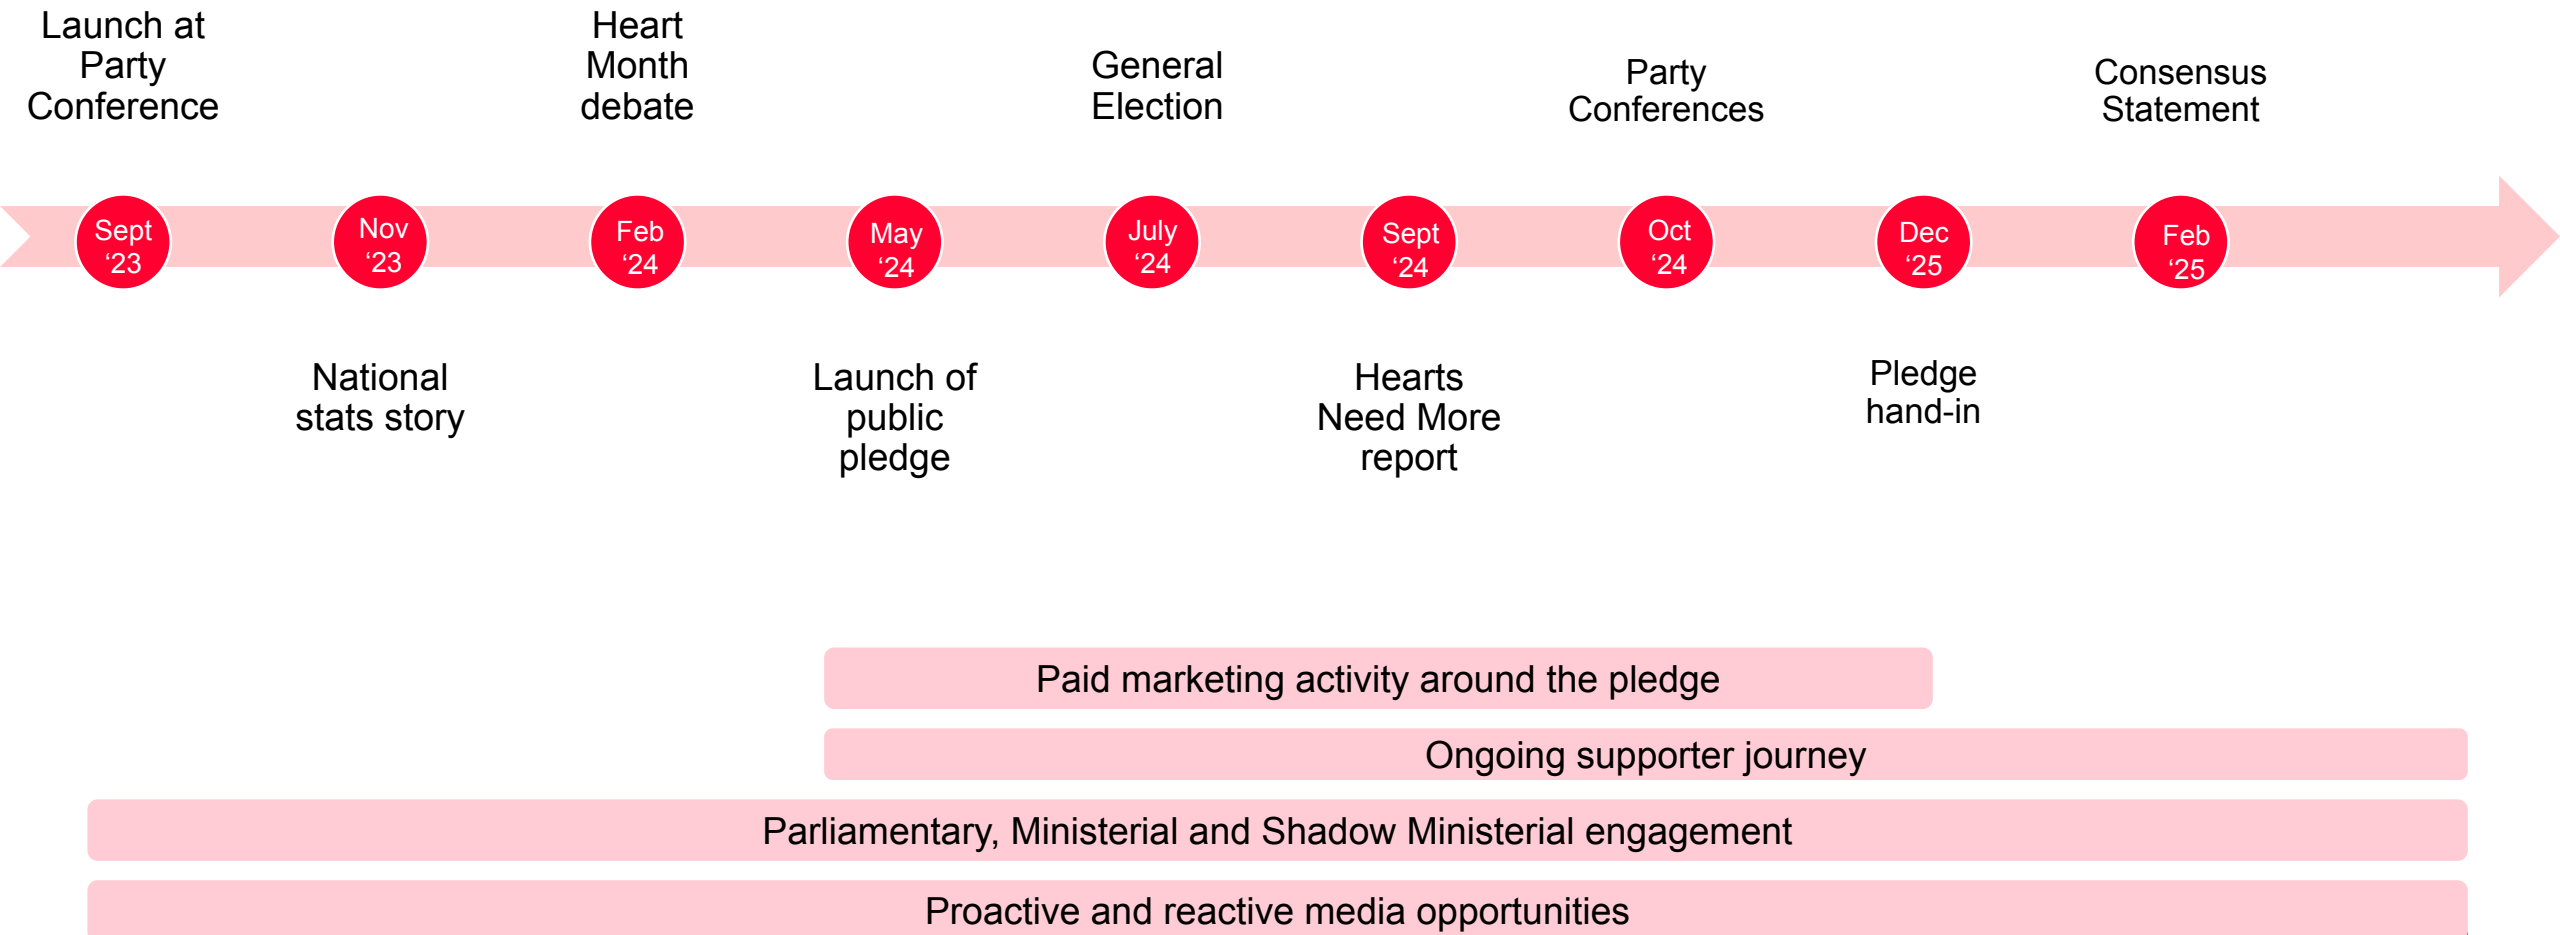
Launch at Party Conference

Heart Month debate

General Election

Party Conferences

Consensus Statement

Sept ‘23

Nov ‘23

Feb ‘24

May ‘24

July ‘24

Sept ‘24

Oct ‘24

Dec ‘25

Feb ‘25

National stats story

Launch of public pledge

Hearts Need More report

Pledge hand-in

Paid marketing activity around the pledge

Ongoing supporter journey

Parliamentary, Ministerial and Shadow Ministerial engagement

Proactive and reactive media opportunities